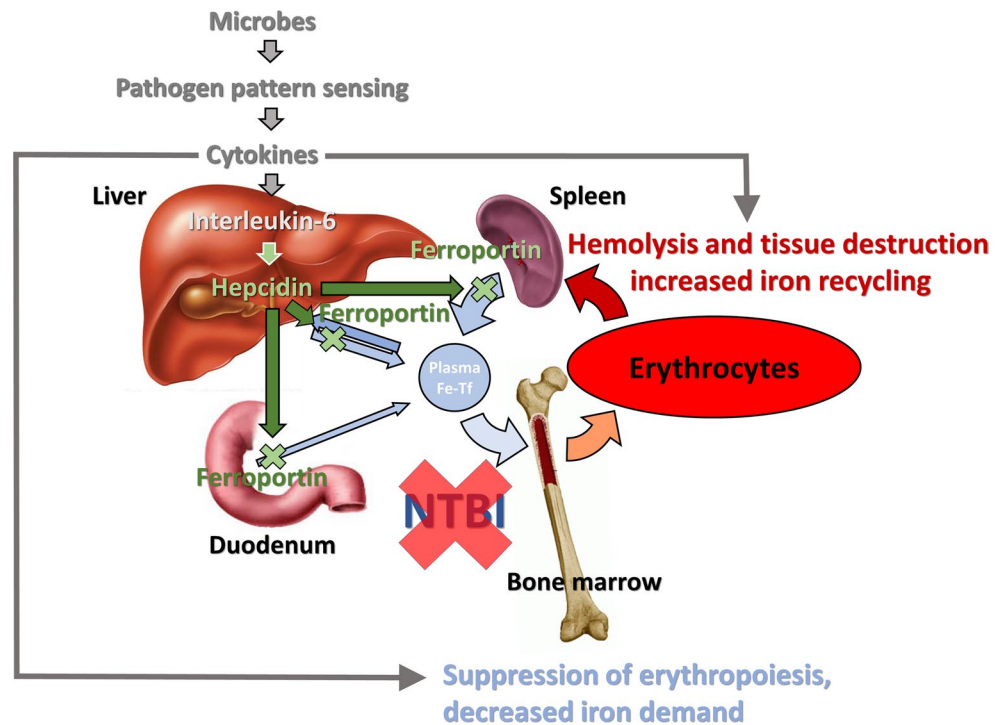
Microbes

Pathogen pattern sensing

Cytokines

Liver

Interleukin-6

Hepcidin

Ferroportin

Ferroportin

Spleen

Hemolysis and tissue destruction increased iron recycling

Plasma Fe-Tf

Erythrocytes

Ferroportin

NTBI

Duodenum

Bone marrow

Suppression of erythropoiesis, decreased iron demand